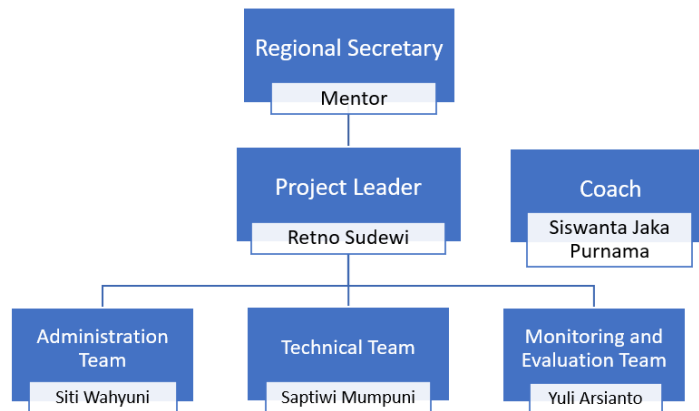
Regional Secretary

Mentor

Project Leader

Retno Sudewi

Coach

Siswanta Jaka Purnama

Administration Team

Siti Wahyuni

Technical Team

Saptiwi Mumpuni

Monitoring and Evaluation Team

Yuli Arsianto